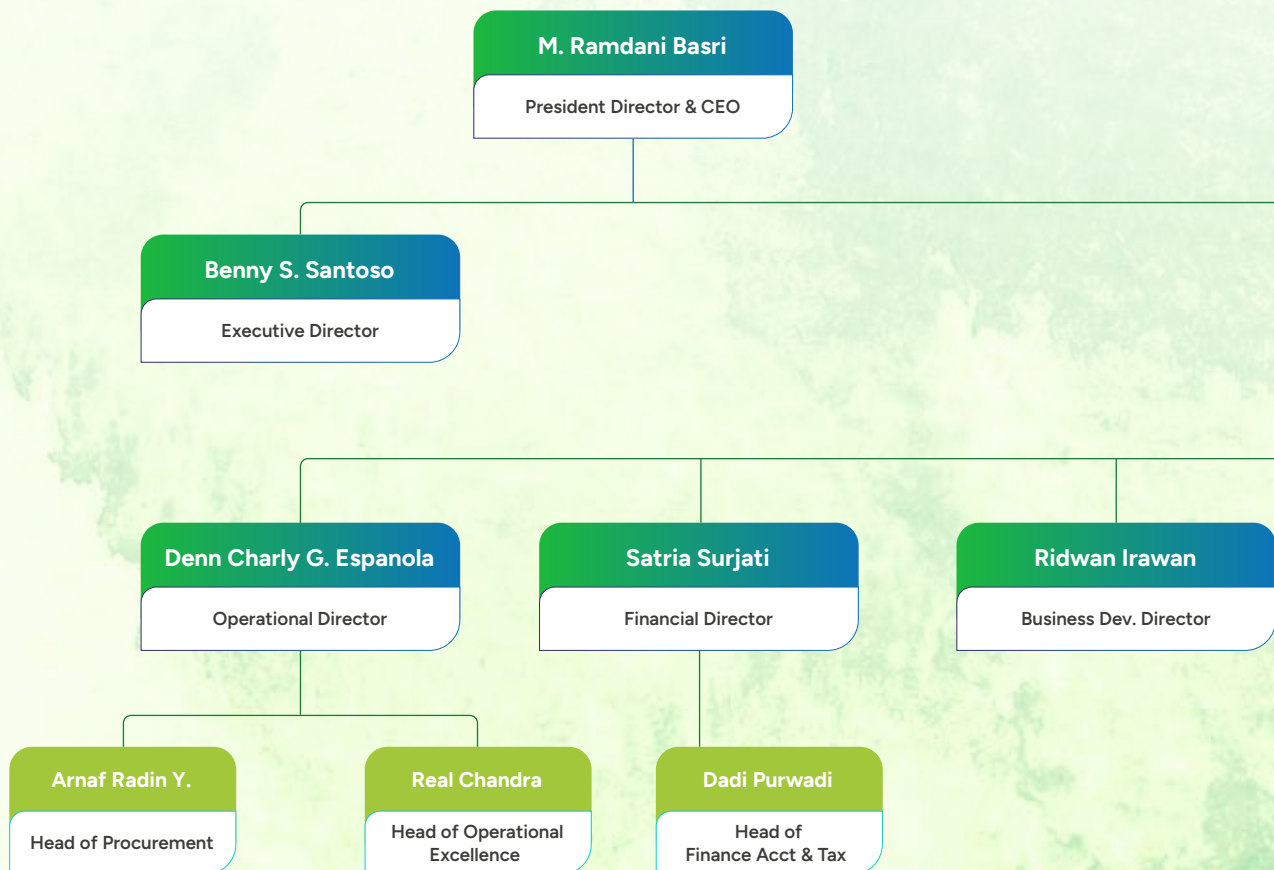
M. Ramdani Basri
President Director & CEO

Benny S. Santoso
Executive Director

Denn Charly G. Espanola
Operational Director

Satria Surjati
Financial Director

Ridwan Irawan
Business Dev. Director

Arnaf Radin Y.
Head of Procurement

Real Chandra
Head of Operational Excellence

Dadi Purwadi
Head of Finance Acct & Tax